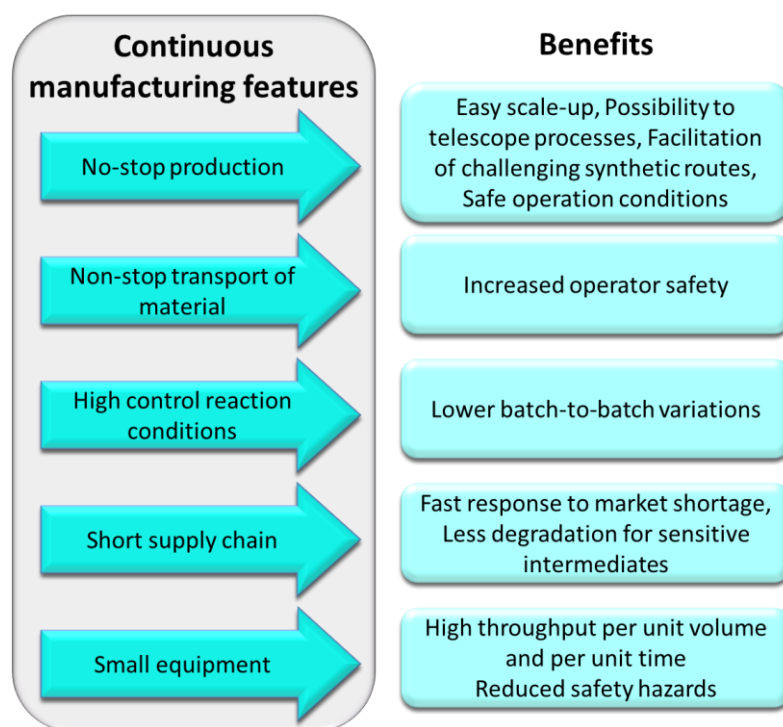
Continuous manufacturing features

Benefits

No-stop production

Easy scale-up, Possibility to telescope processes, Facilitation of challenging synthetic routes, Safe operation conditions

Non-stop transport of material

Increased operator safety

High control reaction conditions

Lower batch-to-batch variations

Short supply chain

Fast response to market shortage, Less degradation for sensitive intermediates

Small equipment

High throughput per unit volume and per unit time
Reduced safety hazards